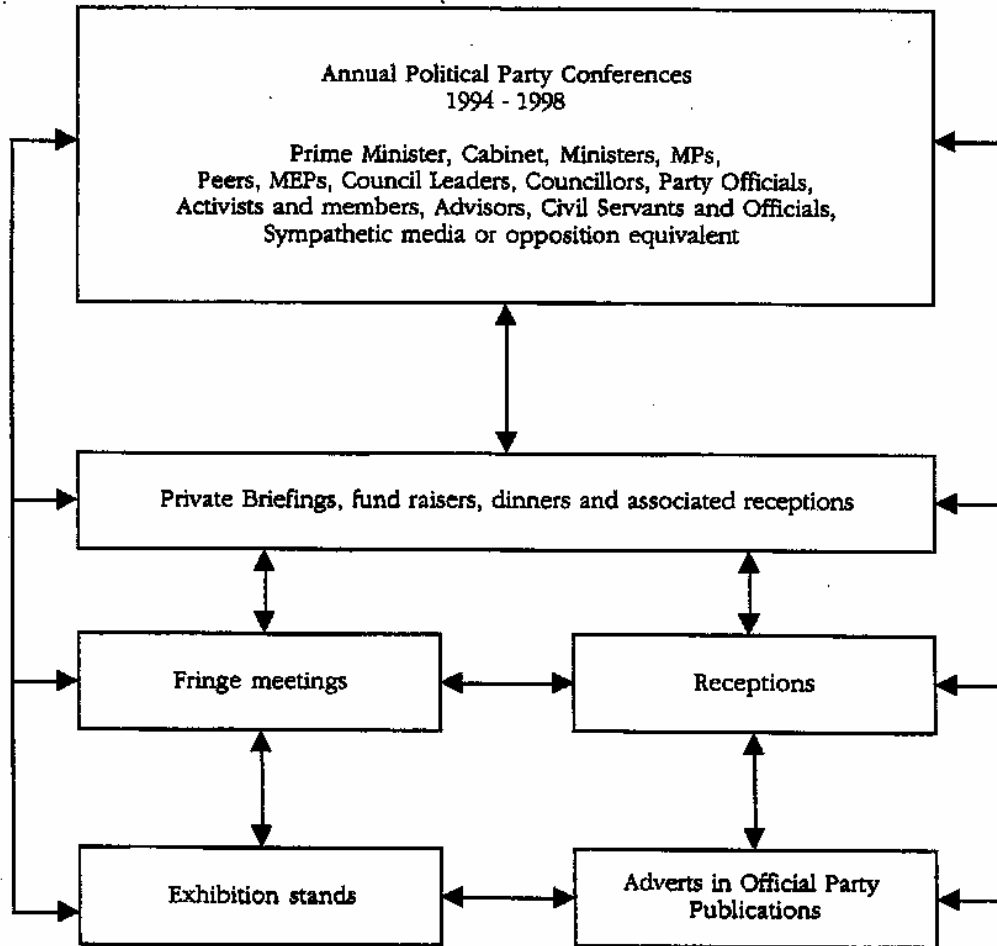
Annual Political Party Conferences
1994 - 1998

Prime Minister, Cabinet, Ministers, MPs, Peers, MEPs, Council Leaders, Councillors, Party Officials, Activists and members, Advisors, Civil Servants and Officials, Sympathetic media or opposition equivalent

Private Briefings, fund raisers, dinners and associated receptions

Fringe meetings

Receptions

Exhibition stands

Adverts in Official Party Publications